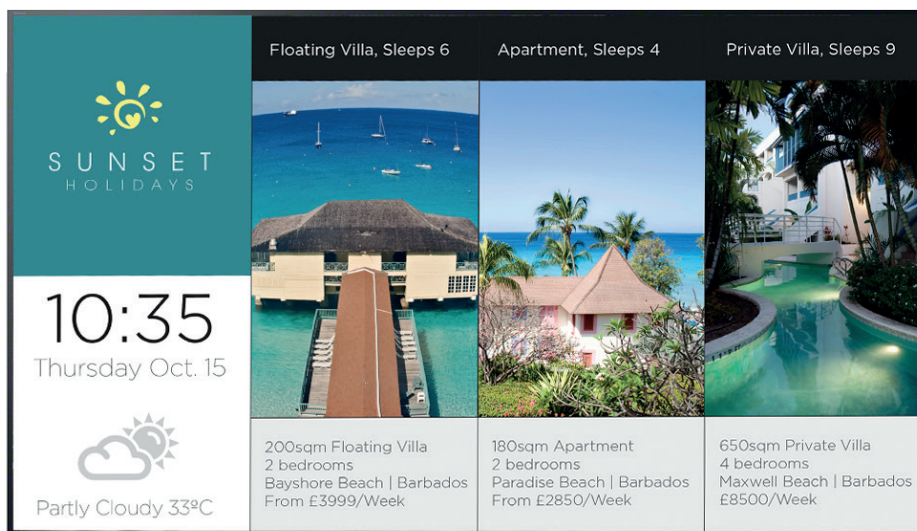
SUNSET
HOLIDAYS

10:35
Thursday Oct. 15

Partly Cloudy 33ºC

Floating Villa, Sleeps 6

200sqm Floating Villa
2 bedrooms
Bayshore Beach | Barbados
From £3999/Week

Apartment, Sleeps 4

180sqm Apartment
2 bedrooms
Paradise Beach | Barbados
From £2850/Week

Private Villa, Sleeps 9

650sqm Private Villa
4 bedrooms
Maxwell Beach | Barbados
£8500/Week